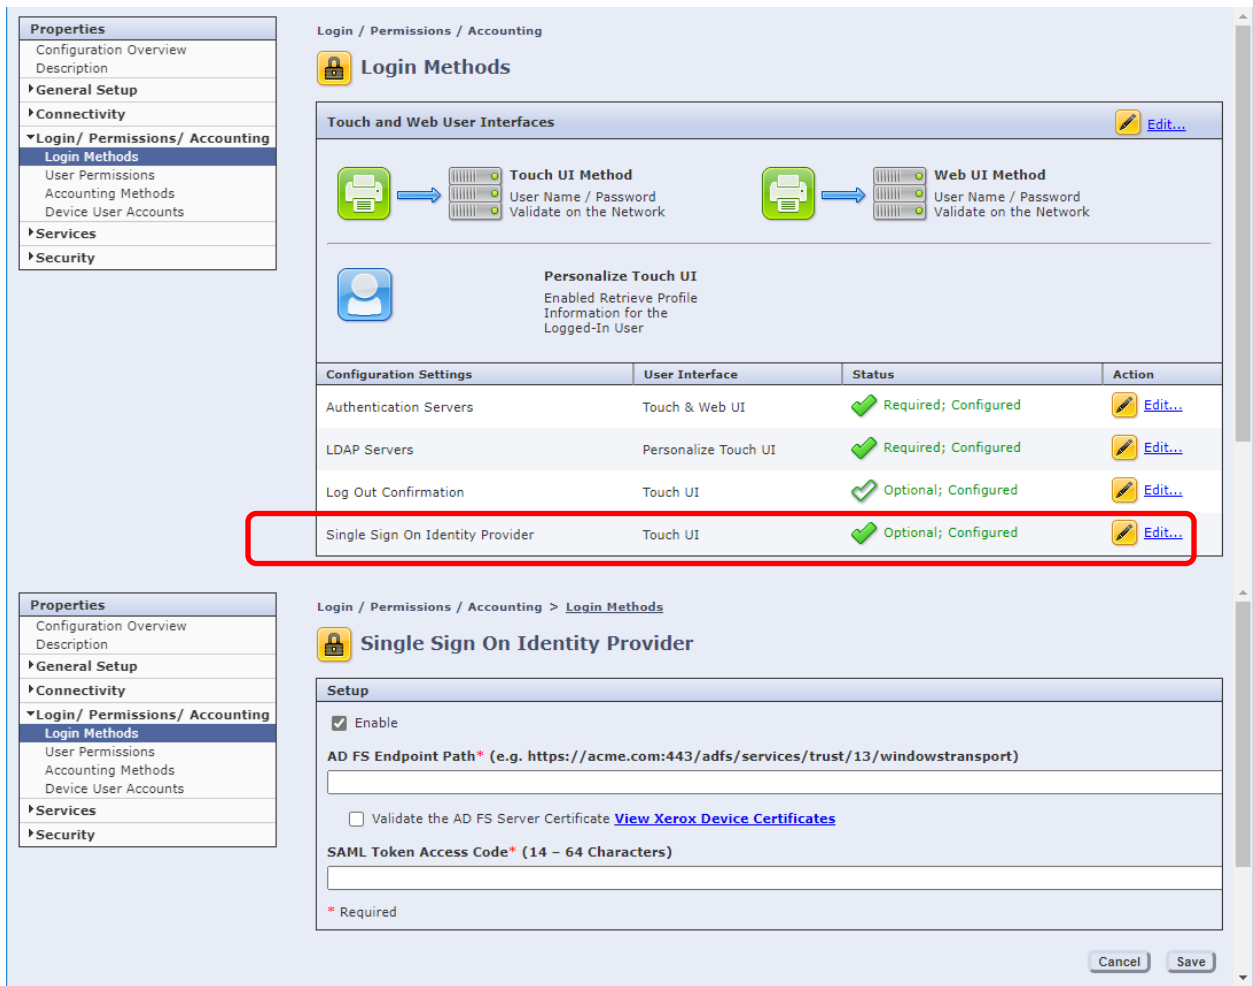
Properties
Configuration Overview
Description
General Setup
Connectivity
Login/ Permissions/ Accounting
Login Methods
User Permissions
Accounting Methods
Device User Accounts
Services
Security

Login / Permissions / Accounting

Login Methods

Touch and Web User Interfaces

Edit...

Touch UI Method
User Name / Password
Validate on the Network

Web UI Method
User Name / Password
Validate on the Network

Personalize Touch UI
Enabled Retrieve Profile Information for the Logged-In User

| Configuration Settings | User Interface | Status | Action |
|---|---|---|---|
| Authentication Servers | Touch & Web UI | Required; Configured | Edit... |
| LDAP Servers | Personalize Touch UI | Required; Configured | Edit... |
| Log Out Confirmation | Touch UI | Optional; Configured | Edit... |
| Single Sign On Identity Provider | Touch UI | Optional; Configured | Edit... |

Properties
Configuration Overview
Description
General Setup
Connectivity
Login/ Permissions/ Accounting
Login Methods
User Permissions
Accounting Methods
Device User Accounts
Services
Security

Login / Permissions / Accounting > Login Methods

Single Sign On Identity Provider

Setup

Enable

AD FS Endpoint Path* (e.g. https://acme.com:443/adfs/services/trust/13/windowstransport)

Validate the AD FS Server Certificate View Xerox Device Certificates

SAML Token Access Code* (14 – 64 Characters)

* Required

Cancel Save